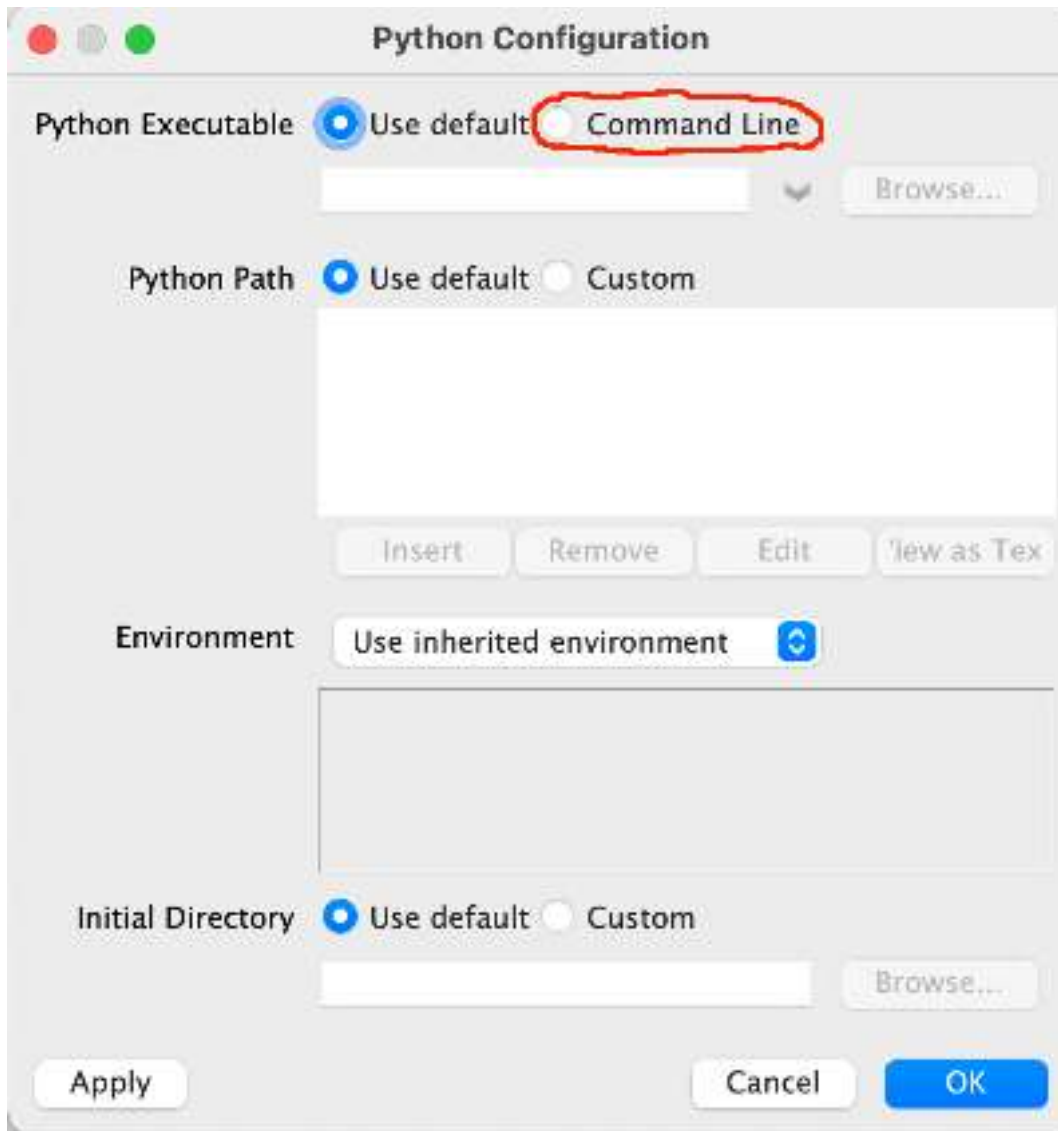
Python Configuration

Python Executable Use default Command Line

Browse...

Python Path Use default Custom

Insert Remove Edit 'iew as Tex

Environment Use inherited environment

Initial Directory Use default Custom

Browse...

Apply Cancel OK